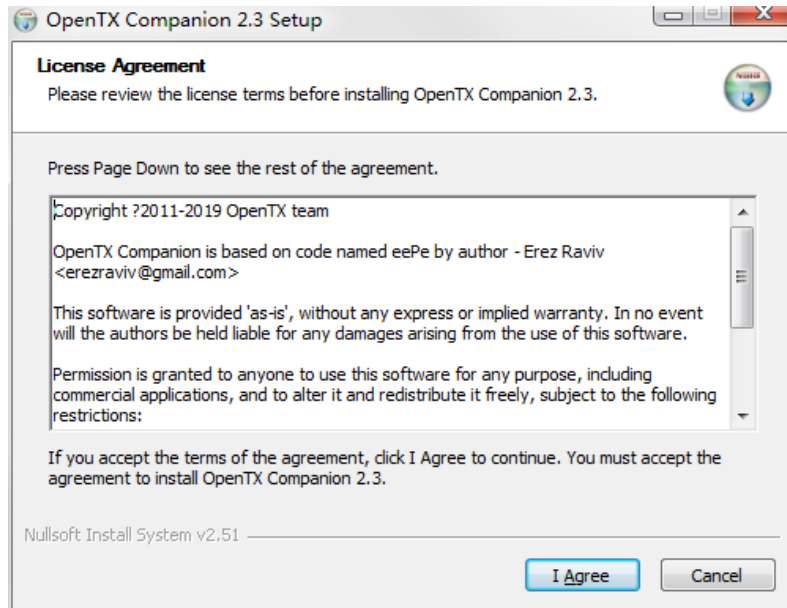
OpenTX Companion 2.3 Setup

License Agreement
Please review the license terms before installing OpenTX Companion 2.3.

Press Page Down to see the rest of the agreement.

Copyright ?2011-2019 OpenTX team

OpenTX Companion is based on code named eePe by author - Erez Raviv <erezraviv@gmail.com>

This software is provided 'as-is', without any express or implied warranty. In no event will the authors be held liable for any damages arising from the use of this software.

Permission is granted to anyone to use this software for any purpose, including commercial applications, and to alter it and redistribute it freely, subject to the following restrictions:

If you accept the terms of the agreement, click I Agree to continue. You must accept the agreement to install OpenTX Companion 2.3.

Nullsoft Install System v2.51

I Agree

Cancel